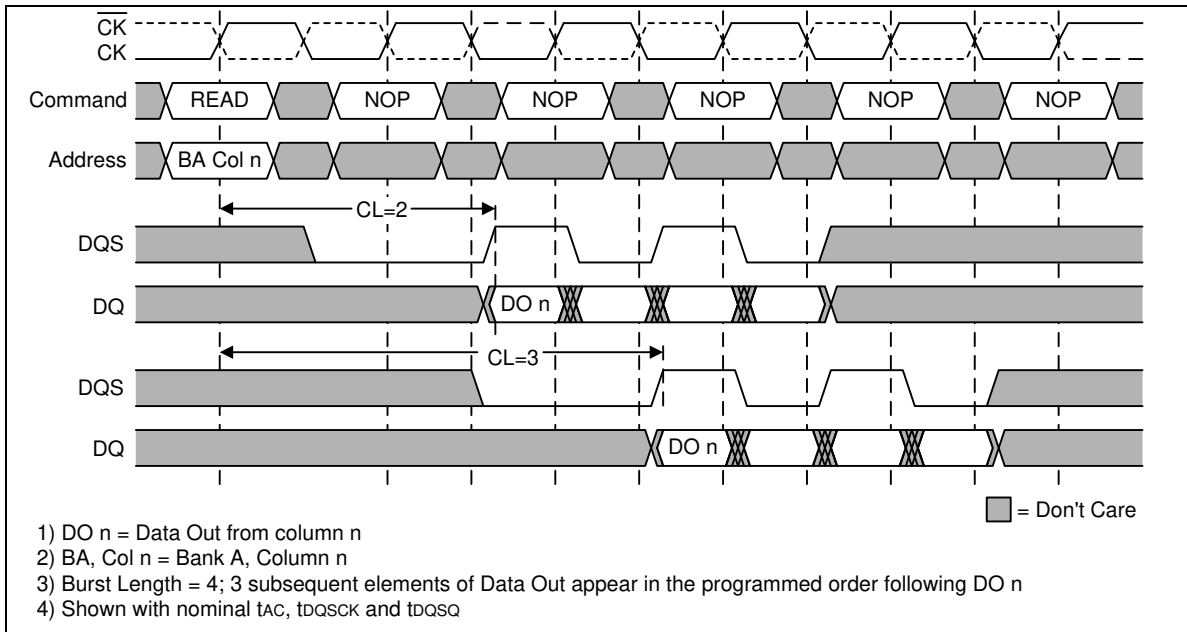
$\overline{CK}$
CK
Command READ NOP NOP NOP NOP NOP
Address BA Col n
CL=2
DQS
DQ DO n
CL=3
DQS
DQ DO n

= Don't Care

1) DO n = Data Out from column n
2) BA, Col n = Bank A, Column n
3) Burst Length = 4; 3 subsequent elements of Data Out appear in the programmed order following DO n
4) Shown with nominal $t_{AC}$, $t_{DQSCK}$ and $t_{DQSQ}$